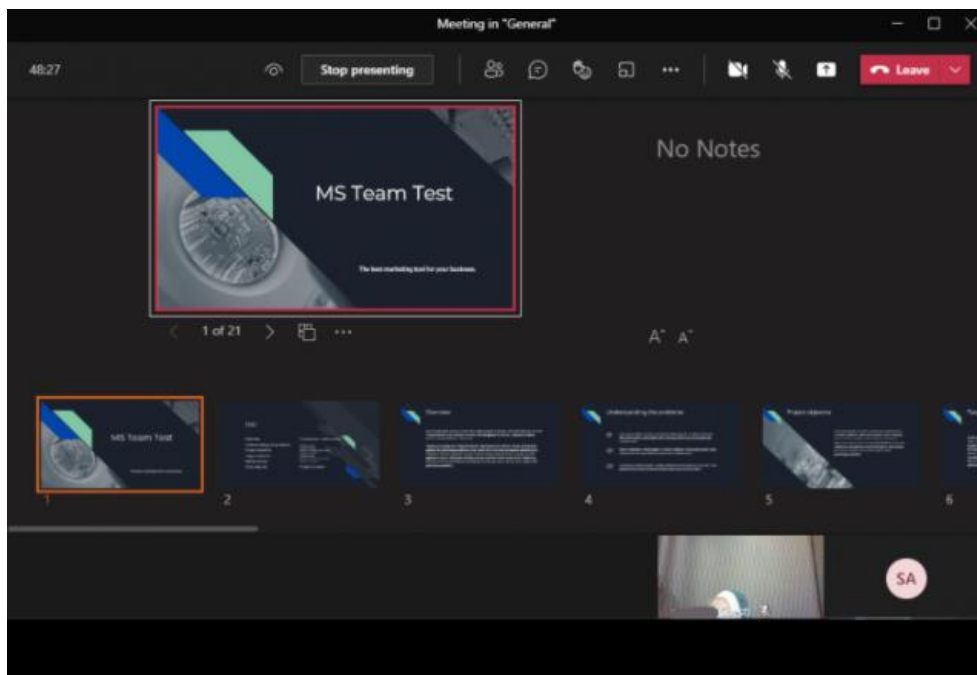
Meeting in "General"

48:27

Stop presenting

Leave

MS Team Test

The best marketing tool for your business.

No Notes

1 of 21

A A

MS Team Test

1

2

Overview

3

Understanding the problems

4

Project objective

5

6

SA